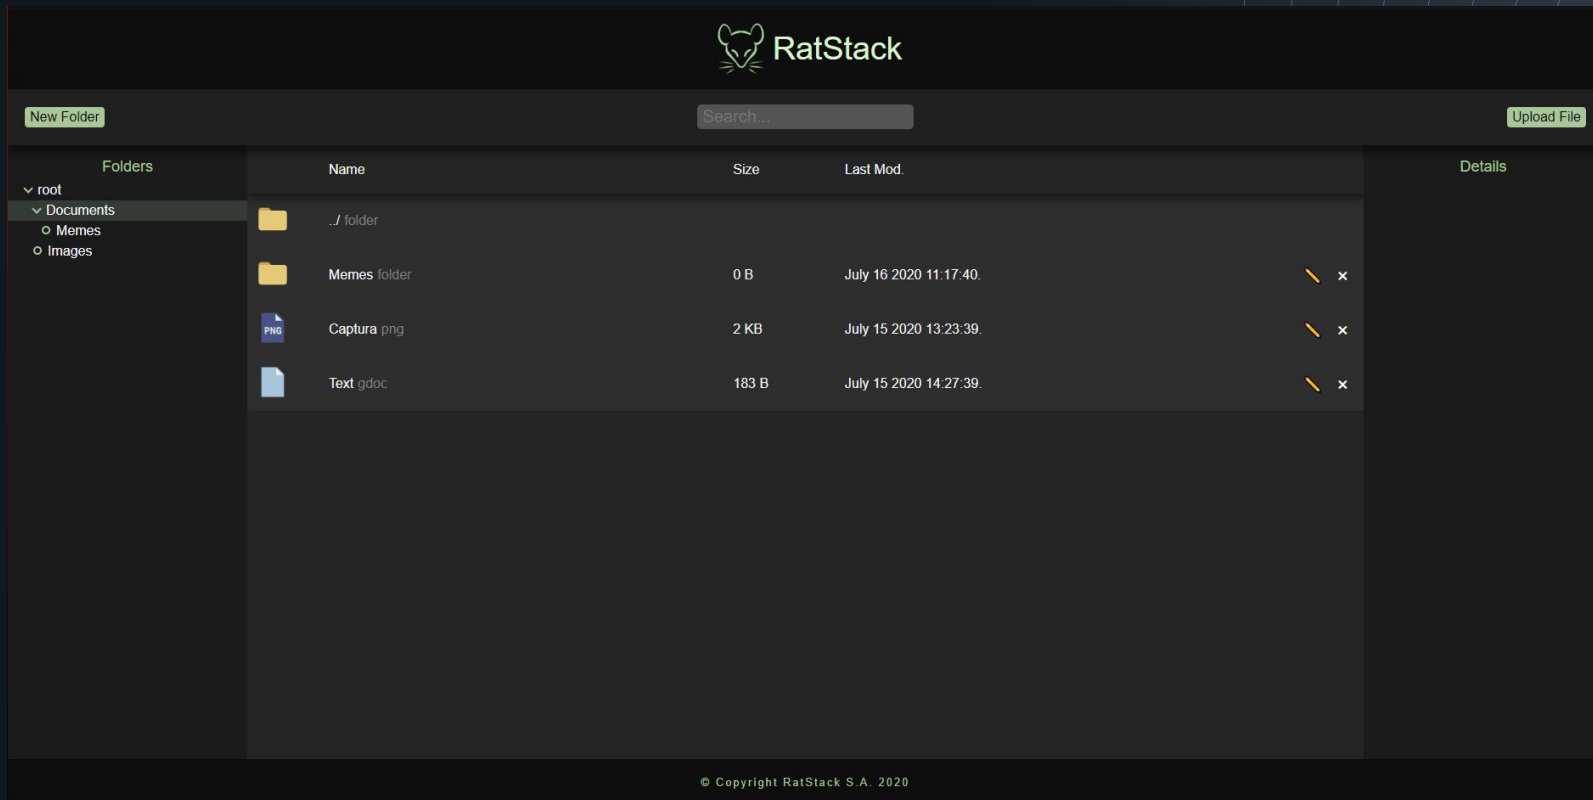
RatStack

New Folder

Search...

Upload File

Folders

root

Documents

Memes

Images

| | Name | Size | Last Mod. | | |
|---|---|---|---|---|---|
| | ../ folder | | | | |
| | Memes folder | 0 B | July 16 2020 11:17:40. | | × |
| PNG | Captura png | 2 KB | July 15 2020 13:23:39. | | × |
| | Text gdoc | 183 B | July 15 2020 14:27:39. | | × |

Details

© Copyright RatStack S.A. 2020